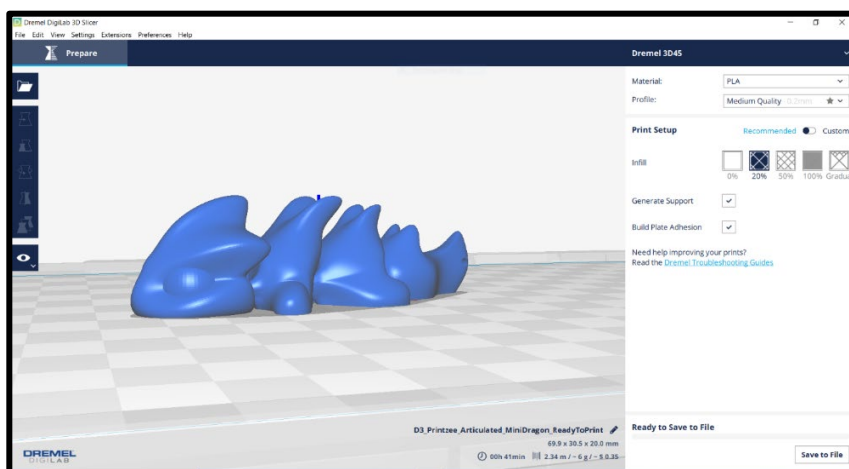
Dremel DigiLab 3D Slicer
File Edit View Settings Extensions Preferences Help

Prepare

Dremel 3D45

Material: PLA
Profile: Medium Quality 0.2mm

Print Setup
Recommended Custom

Infill
0% 20% 50% 100% Gradual

Generate Support ✓

Build Plate Adhesion ✓

Need help improving your prints?
Read the Dremel Troubleshooting Guides

D3_Printzee_Articulated_MiniDragon_ReadyToPrint
69.9 x 30.5 x 20.0 mm
00h 41min 2.34 m / ~ 6 g / ~ $ 0.35

Ready to Save to File

Save to File

DREMEL
DIGILAB